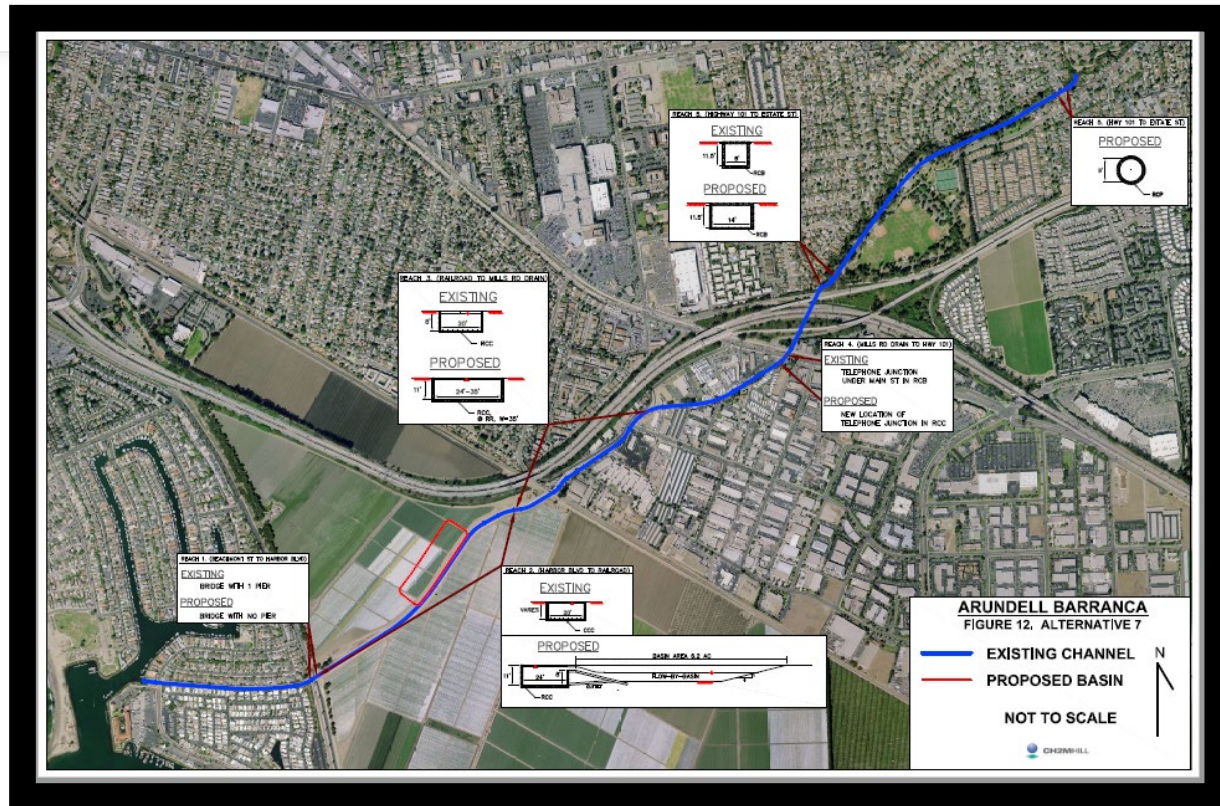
REACH 5. (HIGHWAY 101 TO ESTATE ST)
EXISTING
11.5'
8'
RCB
PROPOSED
11.5'
14'
RCB

REACH 6. (HWY 101 TO ESTATE ST)
PROPOSED
9'
RCP

REACH 3. (RAILROAD TO MILLS RD DRAIN)
EXISTING
8'
30'
RCC
PROPOSED
11'
24'-38'
RCC
@ RR. W=38'

REACH 4. (MILLS RD DRAIN TO HWY 101)
EXISTING
TELEPHONE JUNCTION UNDER MAIN ST IN RCB
PROPOSED
NEW LOCATION OF TELEPHONE JUNCTION IN RCC

REACH 1. (BEACHMONT ST TO HARBOR BLVD)
EXISTING
BRIDGE WITH 1 PIER
PROPOSED
BRIDGE WITH NO PIER

REACH 2. (HARBOR BLVD TO RAILROAD)
EXISTING
VARIES
30'
CCC
PROPOSED
BASIN AREA 6.2 AC
11'
24'
8'
FLOW-BY-BASIN
RCC

ARUNDELL BARRANCA
FIGURE 12, ALTERNATIVE 7
EXISTING CHANNEL
PROPOSED BASIN
N
NOT TO SCALE
CH2MHILL